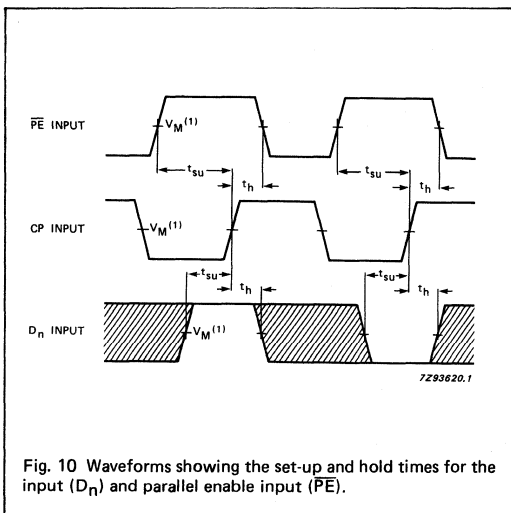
$\overline{PE}$ INPUT

$V_M{}^{(1)}$

$t_{su}$

$t_h$

$t_{su}$

$t_h$

CP INPUT

$V_M{}^{(1)}$

$t_{su}$

$t_h$

$t_{su}$

$t_h$

$D_n$ INPUT

$V_M{}^{(1)}$

7Z93620.1

Fig. 10 Waveforms showing the set-up and hold times for the input ($D_n$) and parallel enable input ($\overline{PE}$).